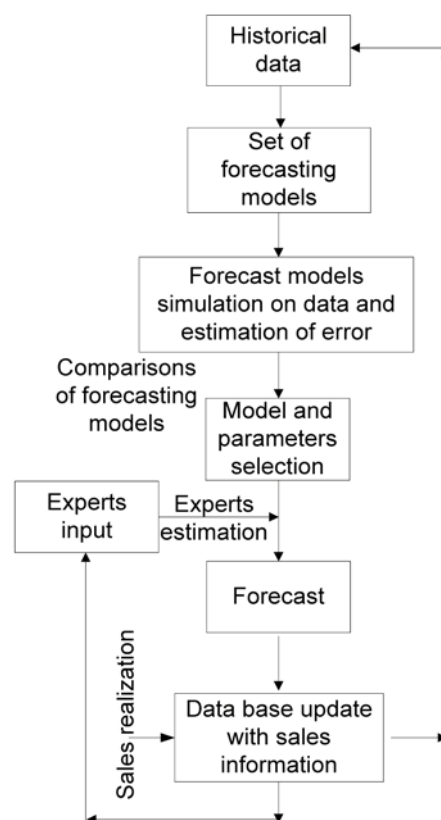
Historical data

Set of forecasting models

Forecast models simulation on data and estimation of error

Comparisons of forecasting models

Model and parameters selection

Experts input

Experts estimation

Forecast

Sales realization

Data base update with sales information